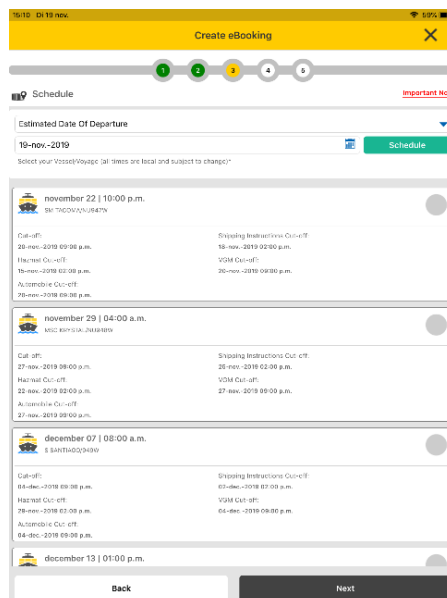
15:10 Di 19 nov.

59%

Create eBooking

1 2 3 4 5

Schedule

Important No

Estimated Date Of Departure

19-nov.-2019

Schedule

Select your Vessel/Voyage (all times are local and subject to change)*

november 22 | 10:00 p.m.

SM TACOMA/U9047N

Cut-off:
28-nov.-2019 09:00 p.m.

Shipping Instructions Cut-off:
18-nov.-2019 02:00 p.m.

Hazmat Cut-off:
15-nov.-2019 02:00 p.m.

VGM Cut-off:
20-nov.-2019 09:00 p.m.

Automobile Cut-off:
20-nov.-2019 09:00 p.m.

november 29 | 04:00 a.m.

MSC KRYSTAL/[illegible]

Cut-off:
27-nov.-2019 09:00 p.m.

Shipping Instructions Cut-off:
26-nov.-2019 02:00 p.m.

Hazmat Cut-off:
22-nov.-2019 02:00 p.m.

VGM Cut-off:
27-nov.-2019 09:00 p.m.

Automobile Cut-off:
27-nov.-2019 09:00 p.m.

december 07 | 08:00 a.m.

S SANTIAGO/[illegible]

Cut-off:
04-dec.-2019 09:00 p.m.

Shipping Instructions Cut-off:
02-dec.-2019 02:00 p.m.

Hazmat Cut-off:
29-nov.-2019 02:00 p.m.

VGM Cut-off:
04-dec.-2019 09:00 p.m.

Automobile Cut-off:
04-dec.-2019 09:00 p.m.

december 13 | 01:00 p.m.

Back

Next